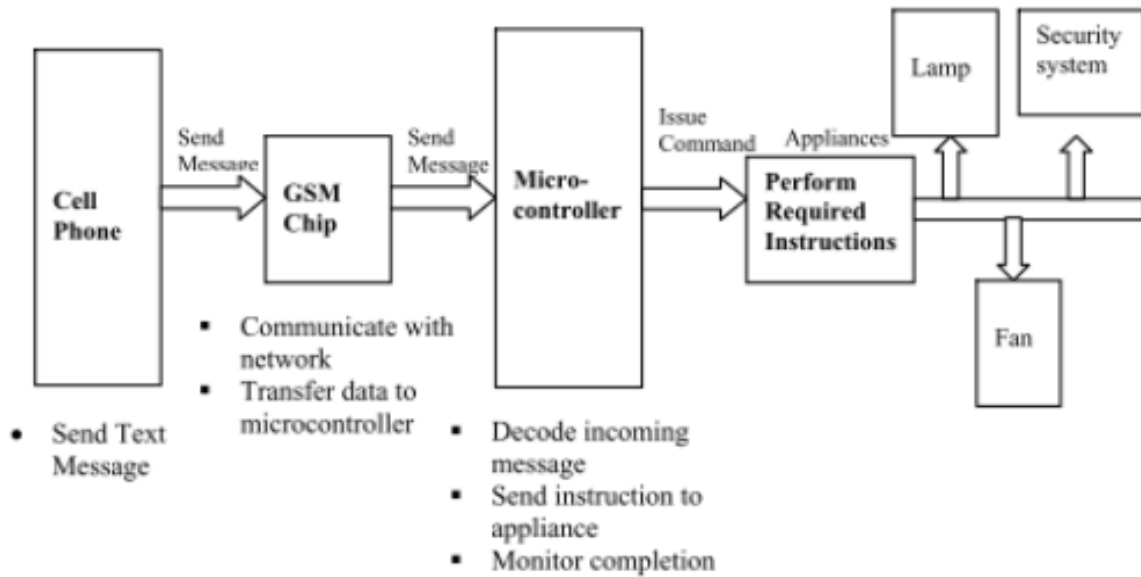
Cell Phone

Send Message

GSM Chip

Send Message

Micro-controller

Issue Command

Appliances

Perform Required Instructions

Lamp

Security system

Fan

- Communicate with network
- Transfer data to microcontroller

- Send Text Message

- Decode incoming message
- Send instruction to appliance
- Monitor completion